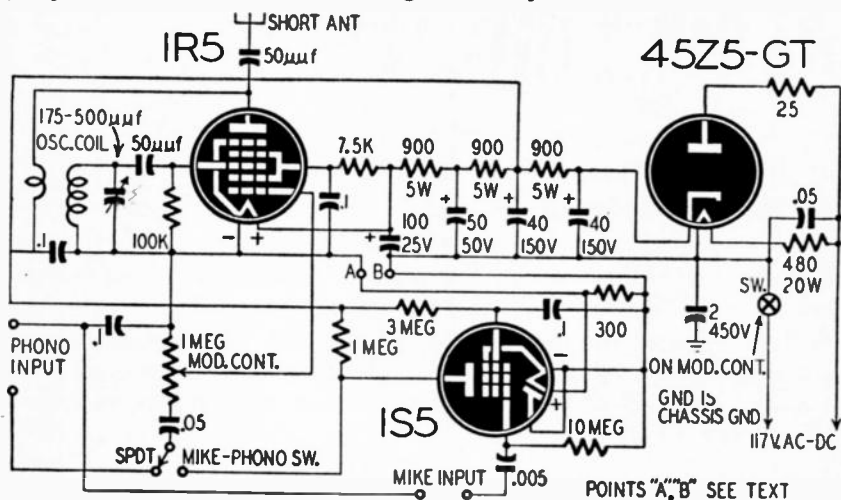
SHORT ANT

1R5

50μμf

45Z5-GT

25

175-500μμf

OSC.COIL

50μμf

7.5K

900

900

900

5W

5W

5W

.1

100K

100

25V

50

50V

40

150V

40

150V

.05

480

20W

A

B

SW.

3 MEG

.1

300

2

450V

PHONO INPUT

.1

1 MEG

MOD. CONT.

1 MEG

ON MOD. CONT.

GND IS CHASSIS GND

1S5

.05

10 MEG

117V.AC-DC

SPDT

MIKE-PHONO SW.

MIKE INPUT

.005

POINTS "A","B" SEE TEXT